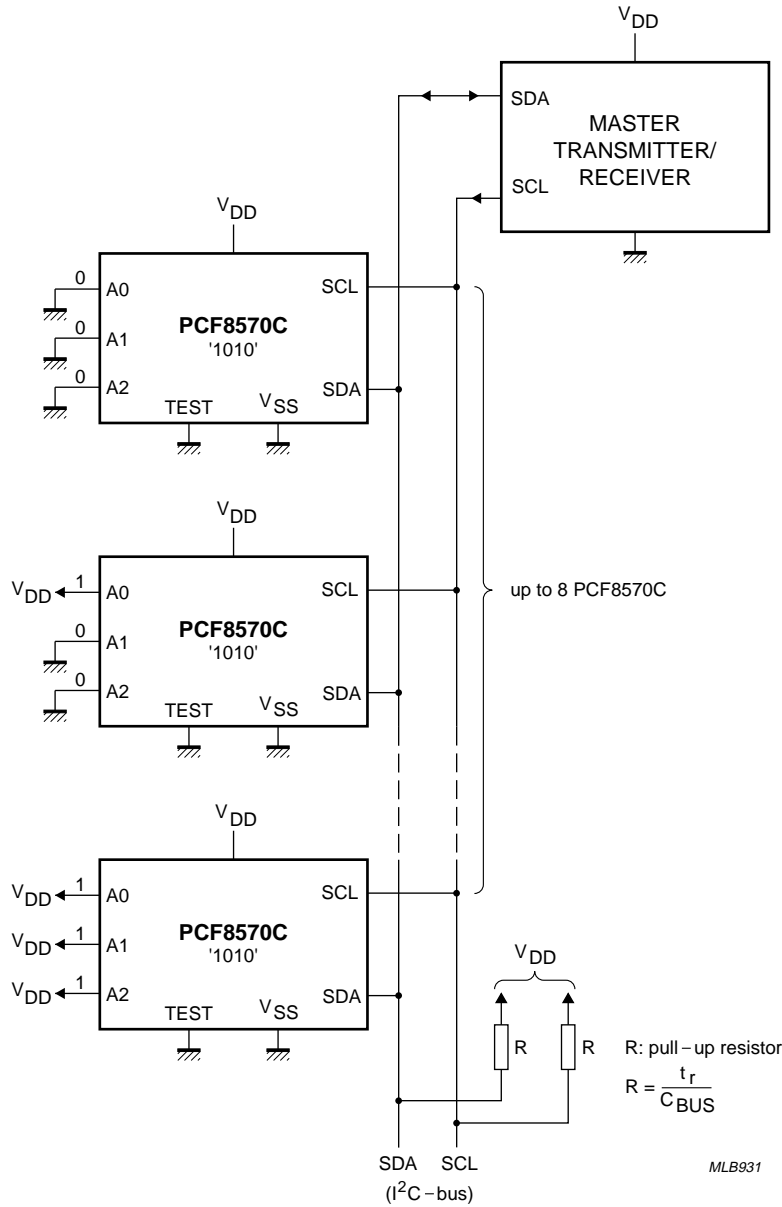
$V_{DD}$

SDA

MASTER TRANSMITTER/ RECEIVER

SCL

$V_{DD}$

0 A0

0 A1

0 A2

PCF8570C
'1010'

SCL

SDA

TEST

$V_{SS}$

$V_{DD}$

$V_{DD}$ 1 A0

0 A1

0 A2

PCF8570C
'1010'

SCL

SDA

TEST

$V_{SS}$

up to 8 PCF8570C

$V_{DD}$

$V_{DD}$ 1 A0

$V_{DD}$ 1 A1

$V_{DD}$ 1 A2

PCF8570C
'1010'

SCL

SDA

TEST

$V_{SS}$

$V_{DD}$

R

R

R: pull − up resistor

$R = \frac{t_r}{C_{BUS}}$

SDA

SCL

($I^2C$ − bus)

MLB931